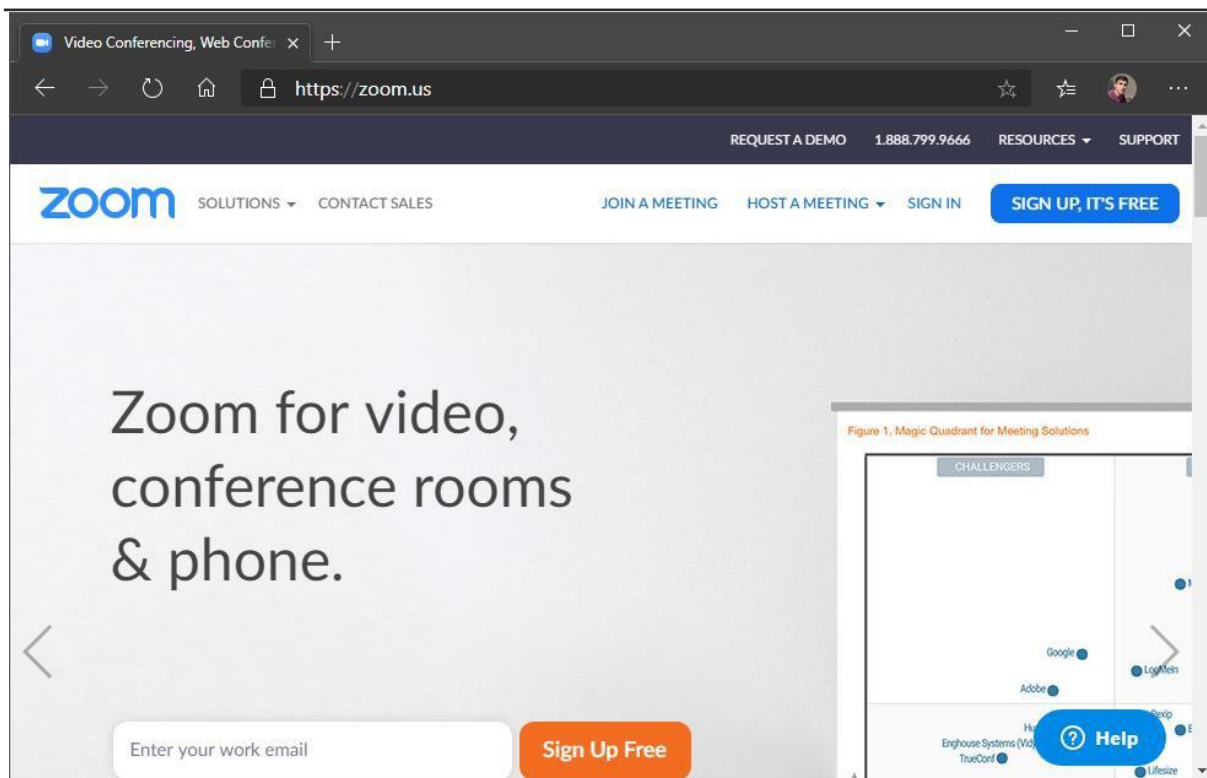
Video Conferencing, Web Confer ×

https://zoom.us

REQUEST A DEMO 1.888.799.9666 RESOURCES SUPPORT

zoom SOLUTIONS CONTACT SALES JOIN A MEETING HOST A MEETING SIGN IN SIGN UP, IT'S FREE

Zoom for video, conference rooms & phone.

Figure 1. Magic Quadrant for Meeting Solutions

CHALLENGERS

Google

LogMeIn

Adobe

Hu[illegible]

Enghouse Systems (Vid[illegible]

TrueConf

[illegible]exip

Lifesize

Enter your work email

Sign Up Free

Help